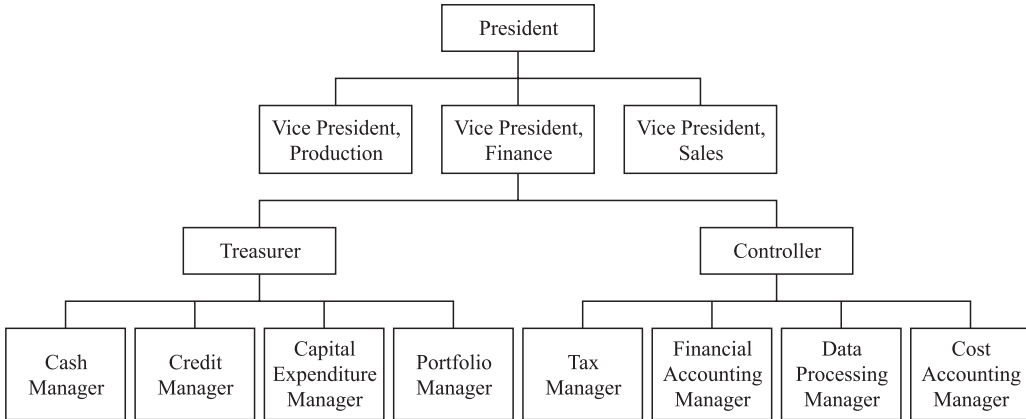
President

Vice President, Production

Vice President, Finance

Vice President, Sales

Treasurer

Controller

Cash Manager

Credit Manager

Capital Expenditure Manager

Portfolio Manager

Tax Manager

Financial Accounting Manager

Data Processing Manager

Cost Accounting Manager